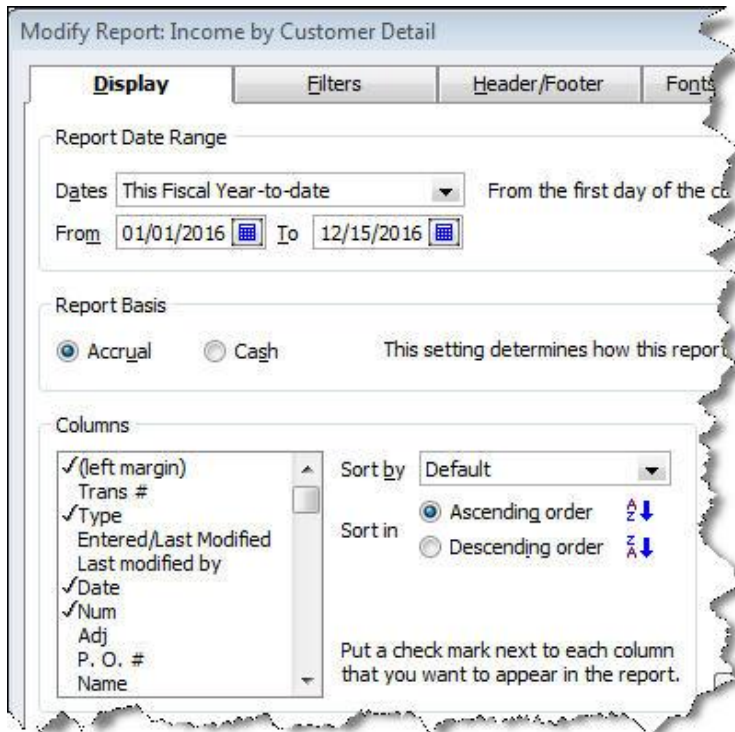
Modify Report: Income by Customer Detail

Display | Filters | Header/Footer | Fonts

Report Date Range

Dates This Fiscal Year-to-date From the first day of the c

From 01/01/2016 To 12/15/2016

Report Basis

Accrual Cash This setting determines how this report

Columns

✓(left margin)
Trans #
✓Type
Entered/Last Modified
Last modified by
✓Date
✓Num
Adj
P. O. #
Name

Sort by Default

Sort in Ascending order Descending order

Put a check mark next to each column that you want to appear in the report.